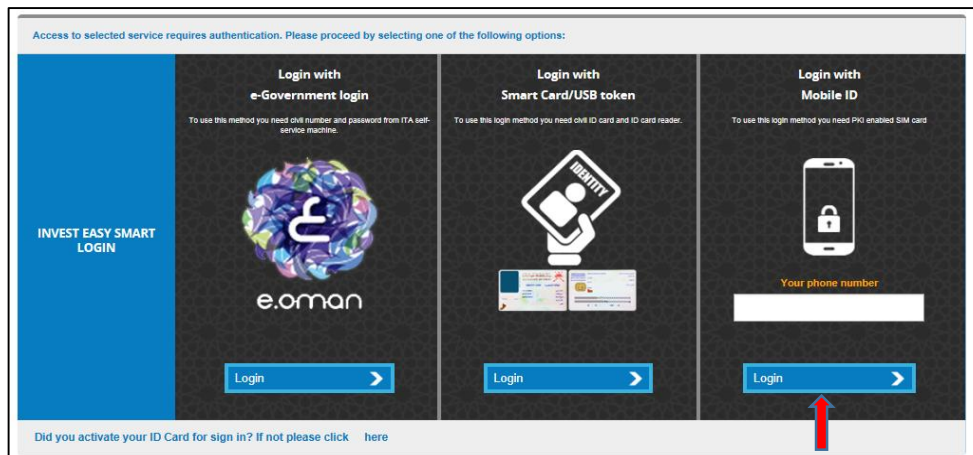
Access to selected service requires authentication. Please proceed by selecting one of the following options:

INVEST EASY SMART LOGIN

Login with e-Government login

To use this method you need civil number and password from ITA self-service machine.

e.oman

Login

Login with Smart Card/USB token

To use this login method you need civil ID card and ID card reader.

IDENTITY

Login

Login with Mobile ID

To use this login method you need PKI enabled SIM card

Your phone number

Login

Did you activate your ID Card for sign in? If not please click here